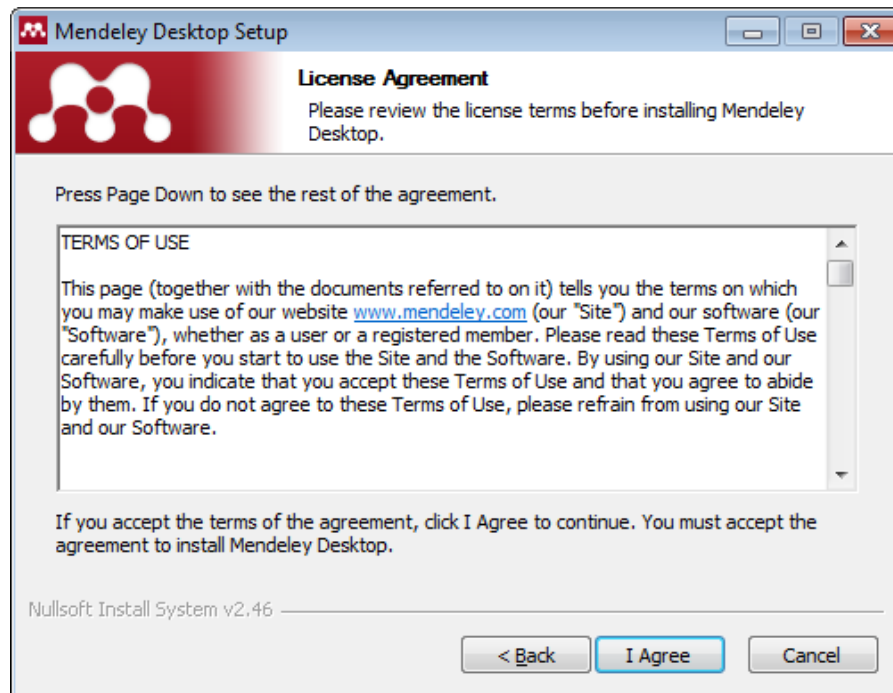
Mendeley Desktop Setup

License Agreement

Please review the license terms before installing Mendeley Desktop.

Press Page Down to see the rest of the agreement.

TERMS OF USE

This page (together with the documents referred to on it) tells you the terms on which you may make use of our website www.mendeley.com (our "Site") and our software (our "Software"), whether as a user or a registered member. Please read these Terms of Use carefully before you start to use the Site and the Software. By using our Site and our Software, you indicate that you accept these Terms of Use and that you agree to abide by them. If you do not agree to these Terms of Use, please refrain from using our Site and our Software.

If you accept the terms of the agreement, click I Agree to continue. You must accept the agreement to install Mendeley Desktop.

Nullsoft Install System v2.46

< Back

I Agree

Cancel